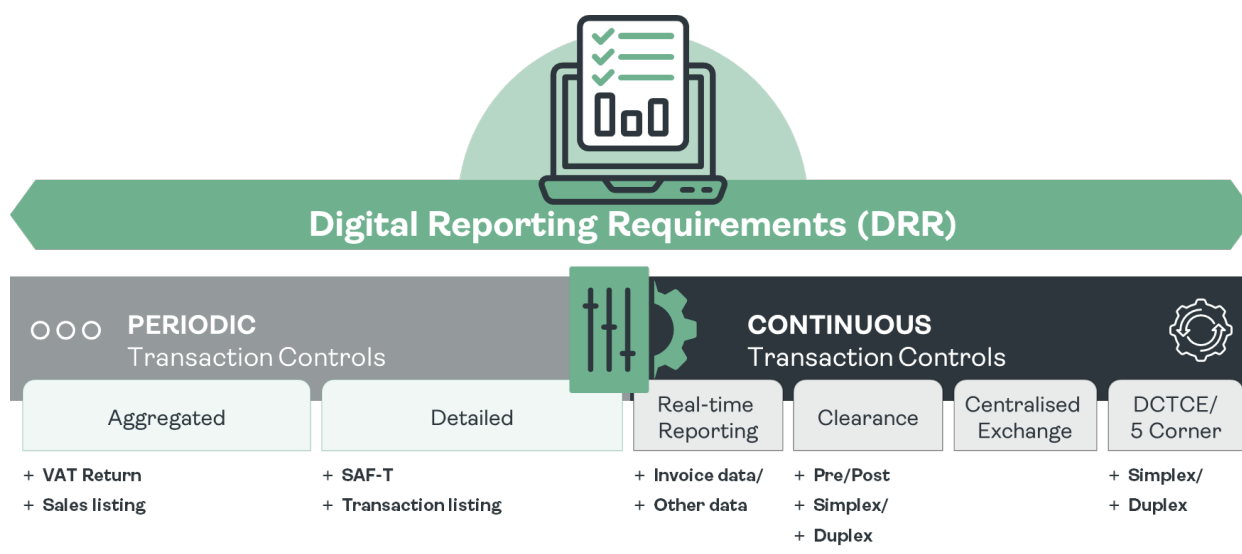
Digital Reporting Requirements (DRR)

PERIODIC
Transaction Controls

CONTINUOUS
Transaction Controls

Aggregated
+ VAT Return
+ Sales listing

Detailed
+ SAF-T
+ Transaction listing

Real-time Reporting
+ Invoice data/
+ Other data

Clearance
+ Pre/Post
+ Simplex/
+ Duplex

Centralised Exchange

DCTCE/ 5 Corner
+ Simplex/
+ Duplex